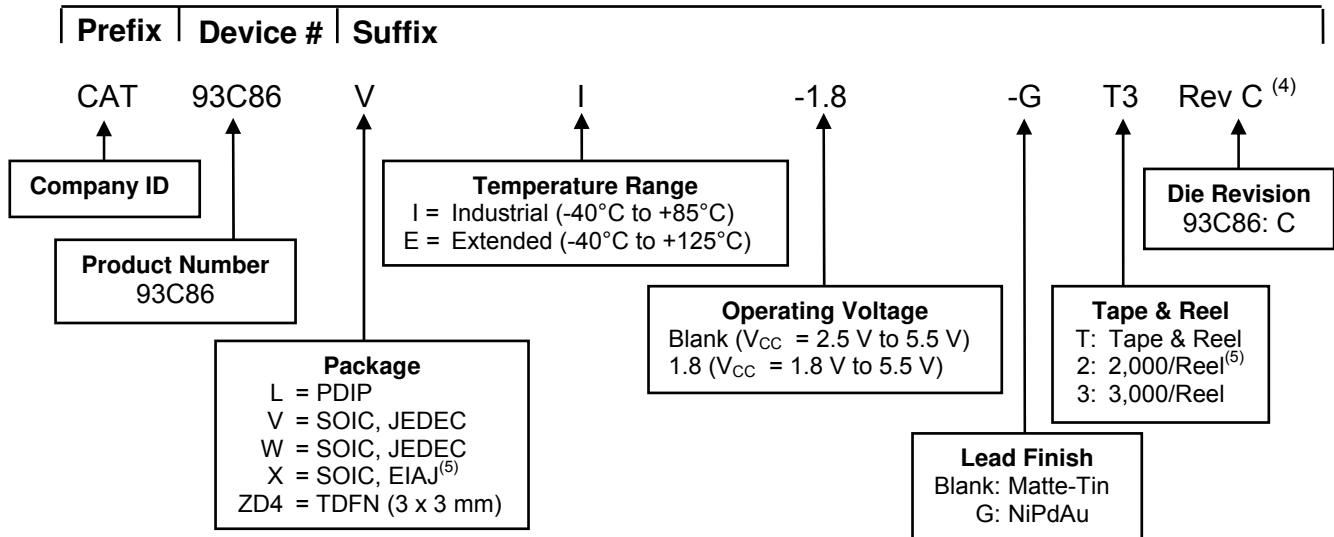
Prefix | Device # | Suffix

CAT 93C86 V I -1.8 -G T3 Rev C $^{(4)}$

Company ID

Product Number
93C86

Temperature Range
I = Industrial (-40°C to +85°C)
E = Extended (-40°C to +125°C)

Package
L = PDIP
V = SOIC, JEDEC
W = SOIC, JEDEC
X = SOIC, EIAJ$^{(5)}$
ZD4 = TDFN (3 x 3 mm)

Operating Voltage
Blank ($V_{CC}$ = 2.5 V to 5.5 V)
1.8 ($V_{CC}$ = 1.8 V to 5.5 V)

Lead Finish
Blank: Matte-Tin
G: NiPdAu

Tape & Reel
T: Tape & Reel
2: 2,000/Reel$^{(5)}$
3: 3,000/Reel

Die Revision
93C86: C